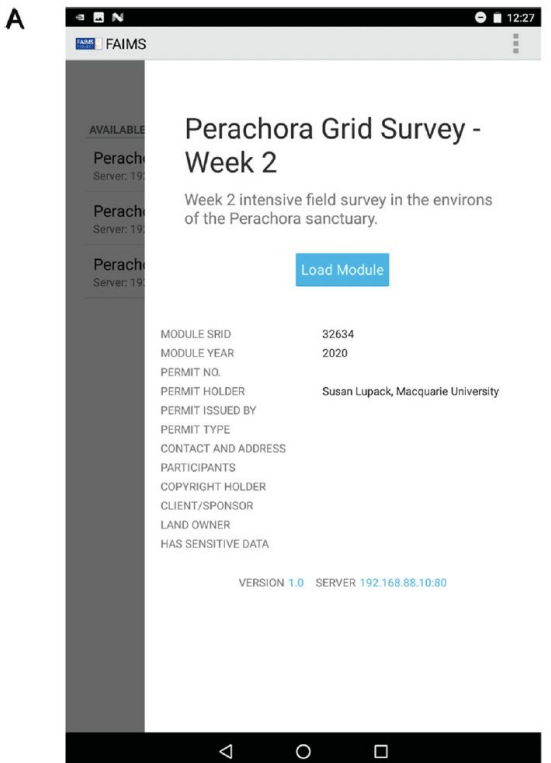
A

12:27

FAIMS

AVAILABLE

Perach
Server: 19

Perach
Server: 19

Perach
Server: 19

Perachora Grid Survey - Week 2

Week 2 intensive field survey in the environs of the Perachora sanctuary.

Load Module

| | |
|---|---|
| MODULE SRID | 32634 |
| MODULE YEAR | 2020 |
| PERMIT NO. | |
| PERMIT HOLDER | Susan Lupack, Macquarie University |
| PERMIT ISSUED BY | |
| PERMIT TYPE | |
| CONTACT AND ADDRESS | |
| PARTICIPANTS | |
| COPYRIGHT HOLDER | |
| CLIENT/SPONSOR | |
| LAND OWNER | |
| HAS SENSITIVE DATA | |

VERSION 1.0 SERVER 192.168.88.10:80